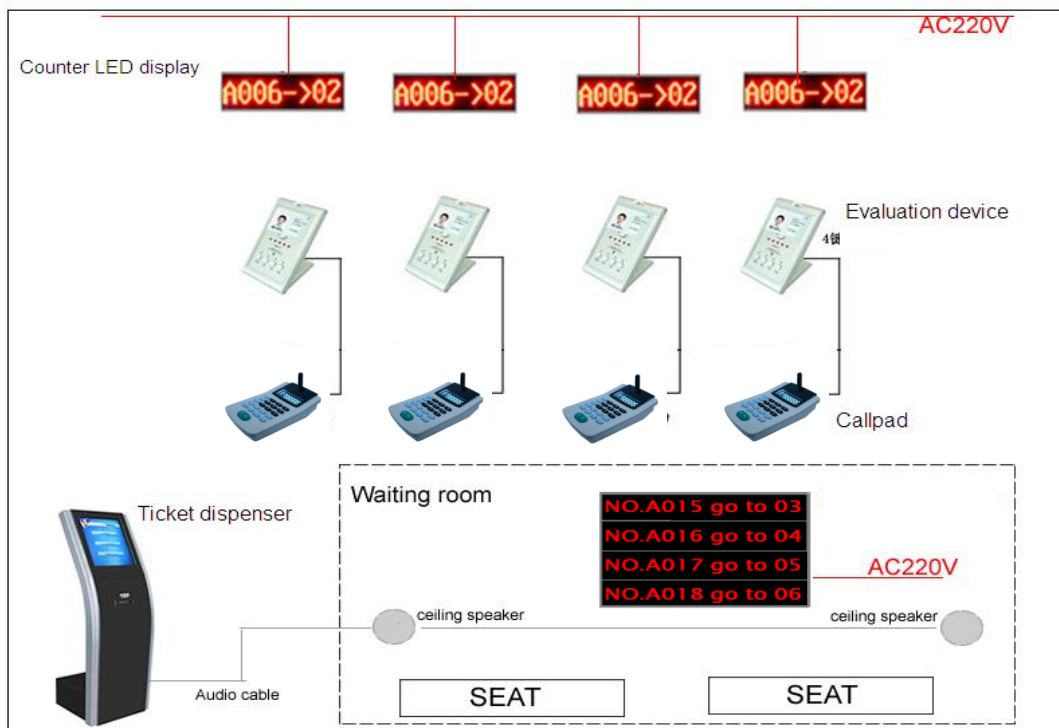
AC220V

Counter LED display

A006->02

A006->02

A006->02

A006->02

Evaluation device

4键

Callpad

Ticket dispenser

Waiting room

NO.A015 go to 03
NO.A016 go to 04
NO.A017 go to 05
NO.A018 go to 06

AC220V

ceiling speaker

ceiling speaker

Audio cable

SEAT

SEAT